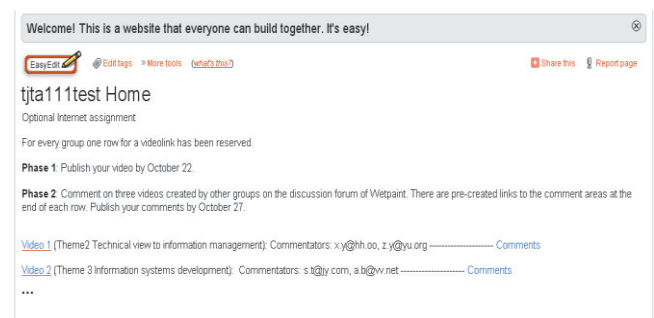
Welcome! This is a website that everyone can build together. It's easy!

EasyEdit Edit tags » More tools (what's this?) Share this Report page

tjta111test Home

Optional Internet assignment

For every group one row for a videolink has been reserved.

**Phase 1**: Publish your video by October 22.

**Phase 2**: Comment on three videos created by other groups on the discussion forum of Wetpaint. There are pre-created links to the comment areas at the end of each row. Publish your comments by October 27.

Video 1 (Theme2 Technical view to information management): Commentators: x.y@hh.oo, z.y@yu.org --------------------- Comments

Video 2 (Theme 3 Information systems development): Commentators: s.t@jy.com, a.b@w.net --------------------- Comments

...